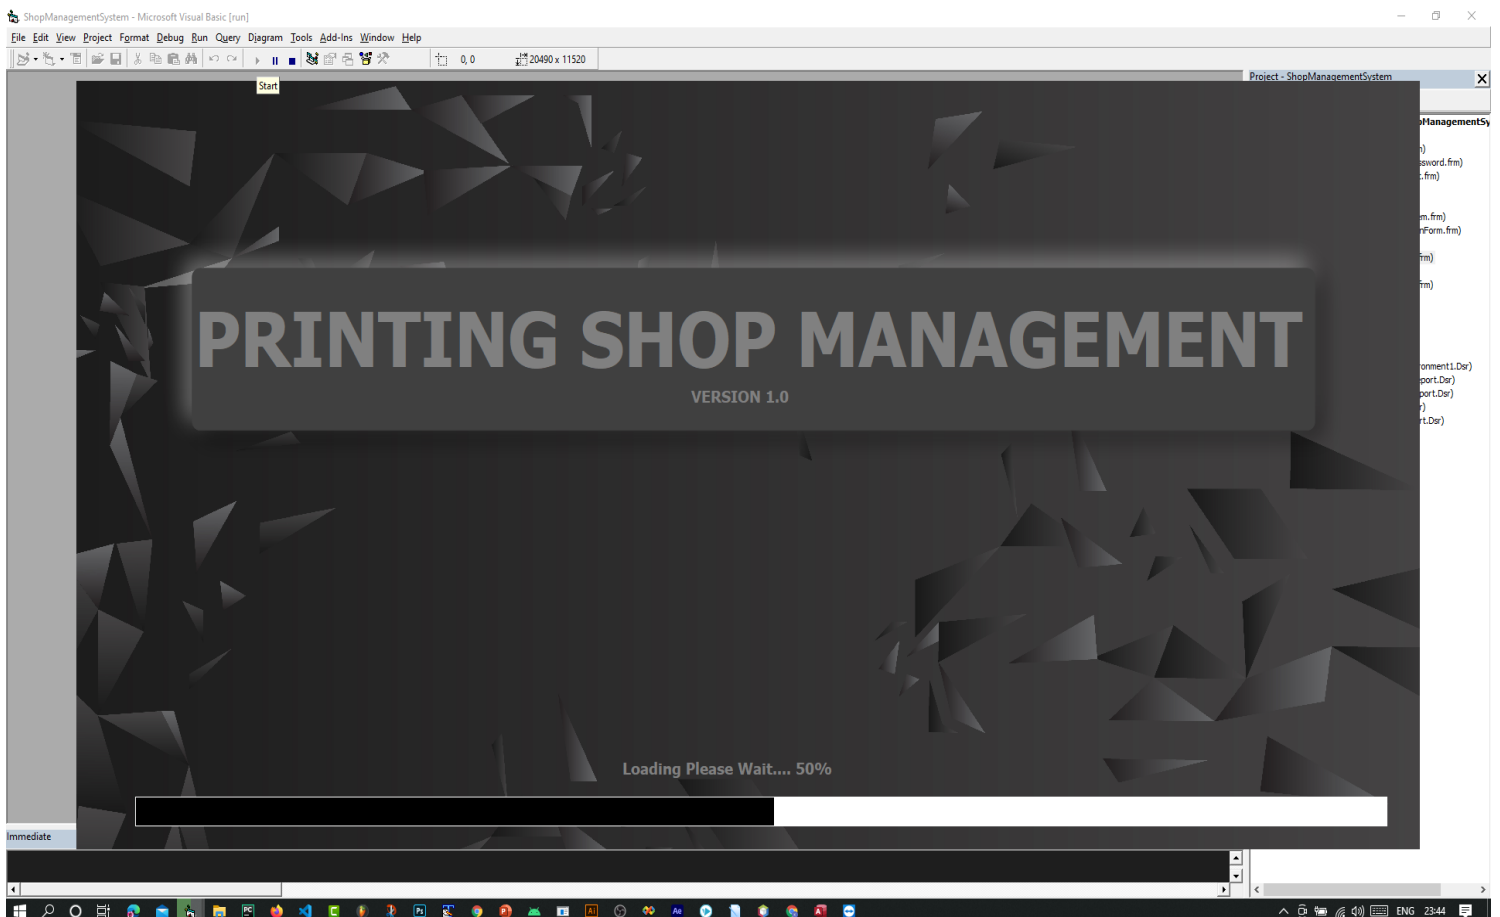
ShopManagementSystem - Microsoft Visual Basic [run]

File Edit View Project Format Debug Run Query Diagram Tools Add-Ins Window Help

0, 0
20490 x 11520

Start

Project - ShopManagementSystem

pManagementSy
n)
ssword.frm)
.frm)
m.frm)
nForm.frm)
frm)
frm)
onment1.Dsr)
port.Dsr)
port.Dsr)
)
rt.Dsr)

PRINTING SHOP MANAGEMENT

VERSION 1.0

Loading Please Wait.... 50%

Immediate

ENG 23:44